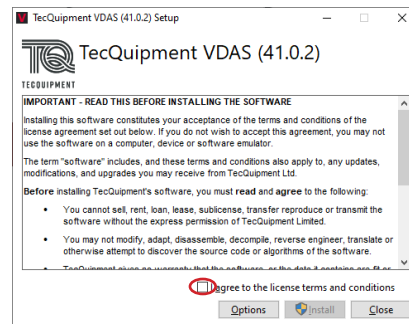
TecQuipment VDAS (41.0.2) Setup

TecQuipment VDAS (41.0.2)

TECQUIPMENT

IMPORTANT - READ THIS BEFORE INSTALLING THE SOFTWARE

Installing this software constitutes your acceptance of the terms and conditions of the license agreement set out below. If you do not wish to accept this agreement, you may not use the software on a computer, device or software emulator.

The term "software" includes, and these terms and conditions also apply to, any updates, modifications, and upgrades you may receive from TecQuipment Ltd.

Before installing TecQuipment's software, you must read and agree to the following:

• You cannot sell, rent, loan, lease, sublicense, transfer reproduce or transmit the software without the express permission of TecQuipment Limited.

• You may not modify, adapt, disassemble, decompile, reverse engineer, translate or otherwise attempt to discover the source code or algorithms of the software.

• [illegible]

I agree to the license terms and conditions

Options Install Close